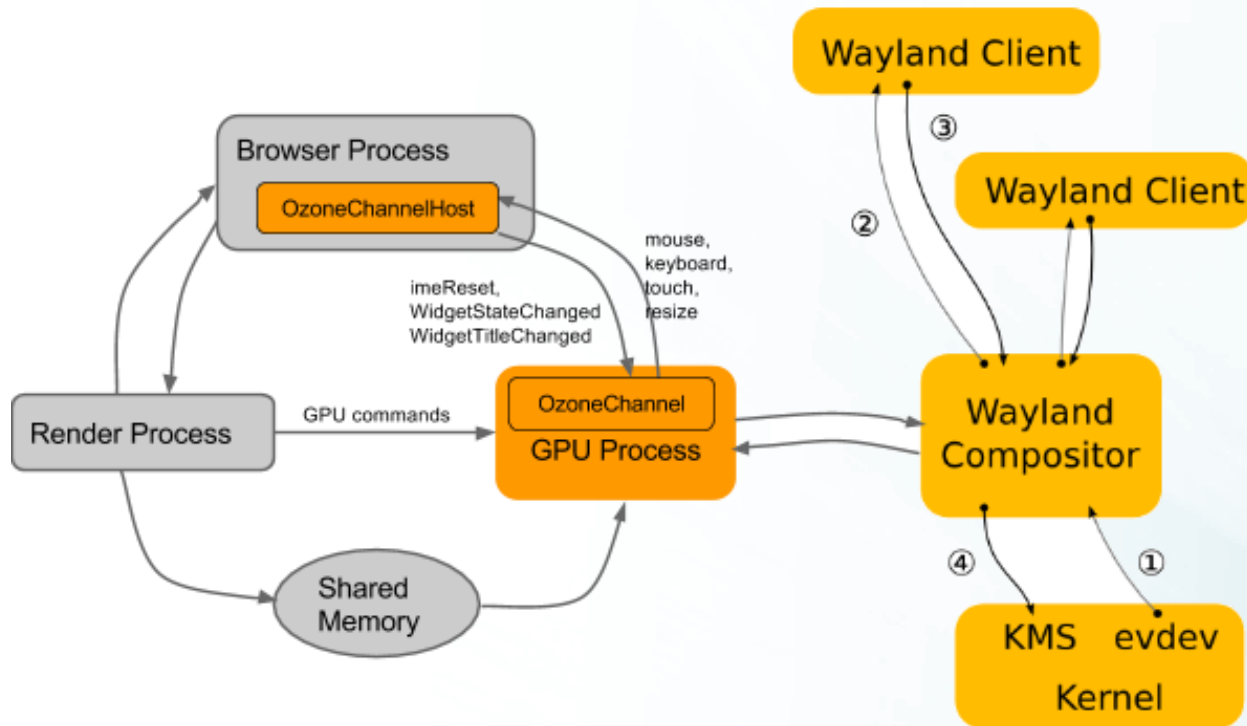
Wayland Client

③

Browser Process

OzoneChannelHost

Wayland Client

②

mouse, keyboard, touch, resize

imeReset, WidgetStateChanged WidgetTitleChanged

GPU commands

Render Process

OzoneChannel

GPU Process

Wayland Compositor

④

①

Shared Memory

KMS evdev

Kernel